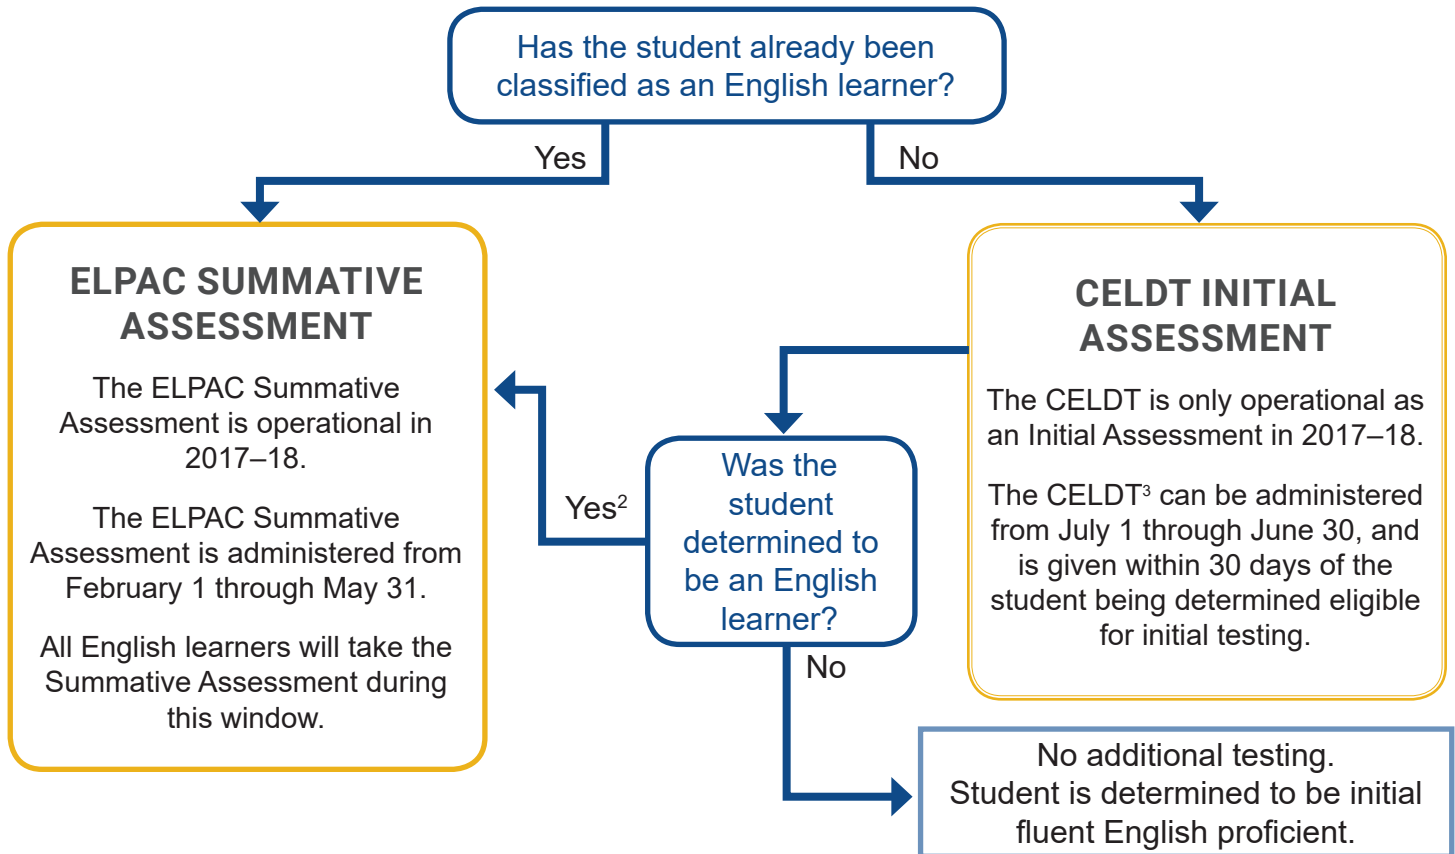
Has the student already been classified as an English learner?

Yes

No

ELPAC SUMMATIVE ASSESSMENT

The ELPAC Summative Assessment is operational in 2017–18.

The ELPAC Summative Assessment is administered from February 1 through May 31.

All English learners will take the Summative Assessment during this window.

CELDT INITIAL ASSESSMENT

The CELDT is only operational as an Initial Assessment in 2017–18.

The CELDT$^3$ can be administered from July 1 through June 30, and is given within 30 days of the student being determined eligible for initial testing.

Yes$^2$

Was the student determined to be an English learner?

No

No additional testing. Student is determined to be initial fluent English proficient.